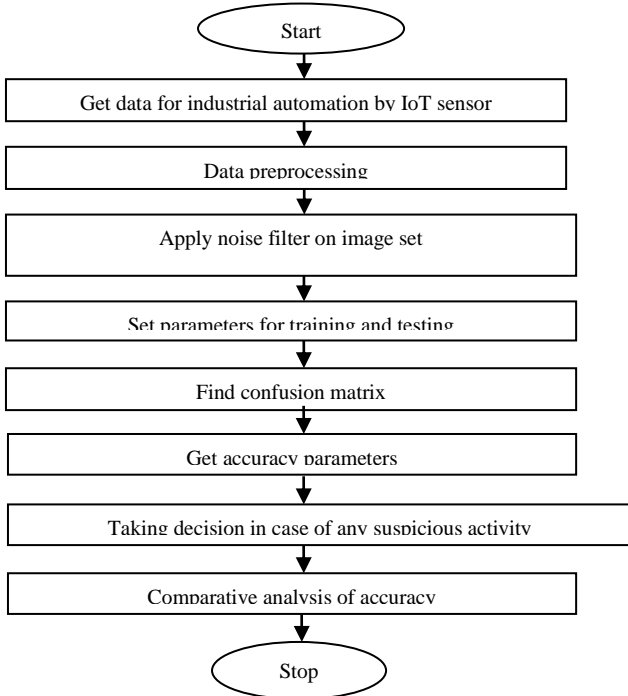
Start

Get data for industrial automation by IoT sensor

Data preprocessing

Apply noise filter on image set

Set parameters for training and testing

Find confusion matrix

Get accuracy parameters

Taking decision in case of any suspicious activity

Comparative analysis of accuracy

Stop